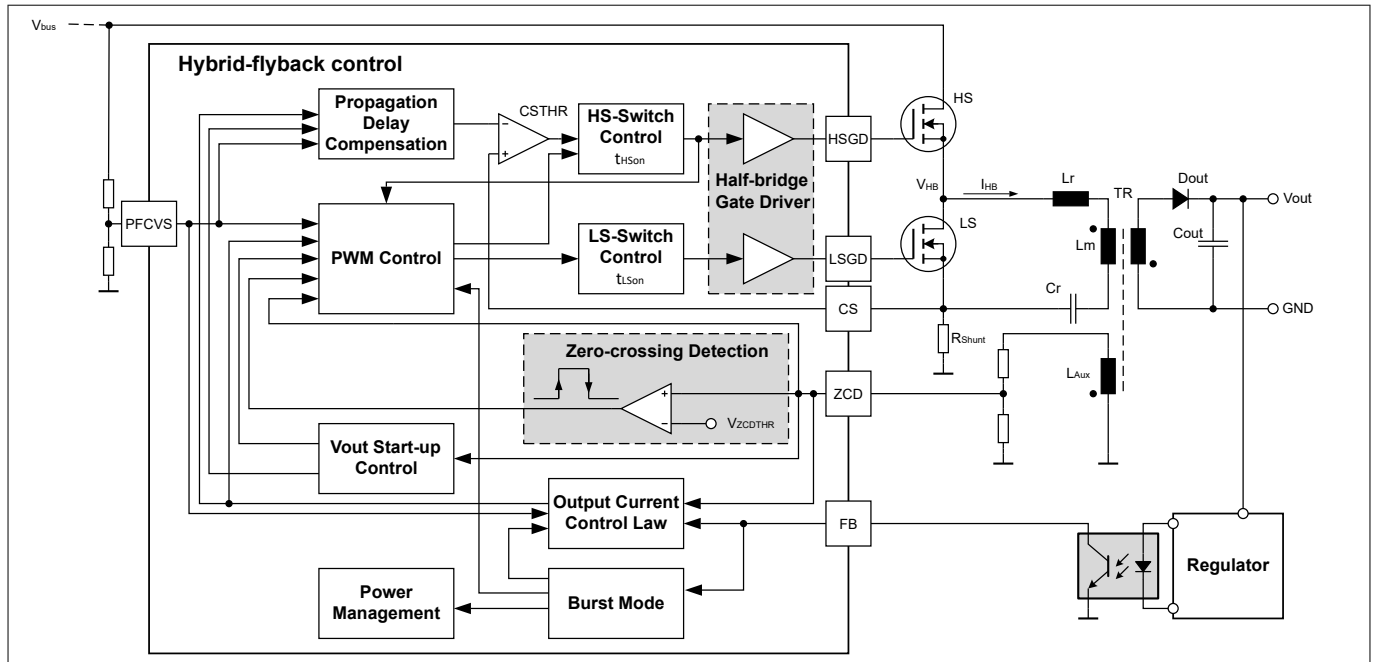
$V_{bus}$

Hybrid-flyback control

Propagation Delay Compensation

CSTHR

HS-Switch Control $t_{HSon}$

Half-bridge Gate Driver

HSGD

HS

$V_{HB}$

$I_{HB}$

Lr

TR

Dout

Vout

PFCVS

PWM Control

LS-Switch Control $t_{LSon}$

LSGD

LS

Lm

Cout

CS

Cr

GND

$R_{Shunt}$

Zero-crossing Detection

$V_{ZCDTHR}$

ZCD

$L_{Aux}$

Vout Start-up Control

Output Current Control Law

FB

Regulator

Power Management

Burst Mode